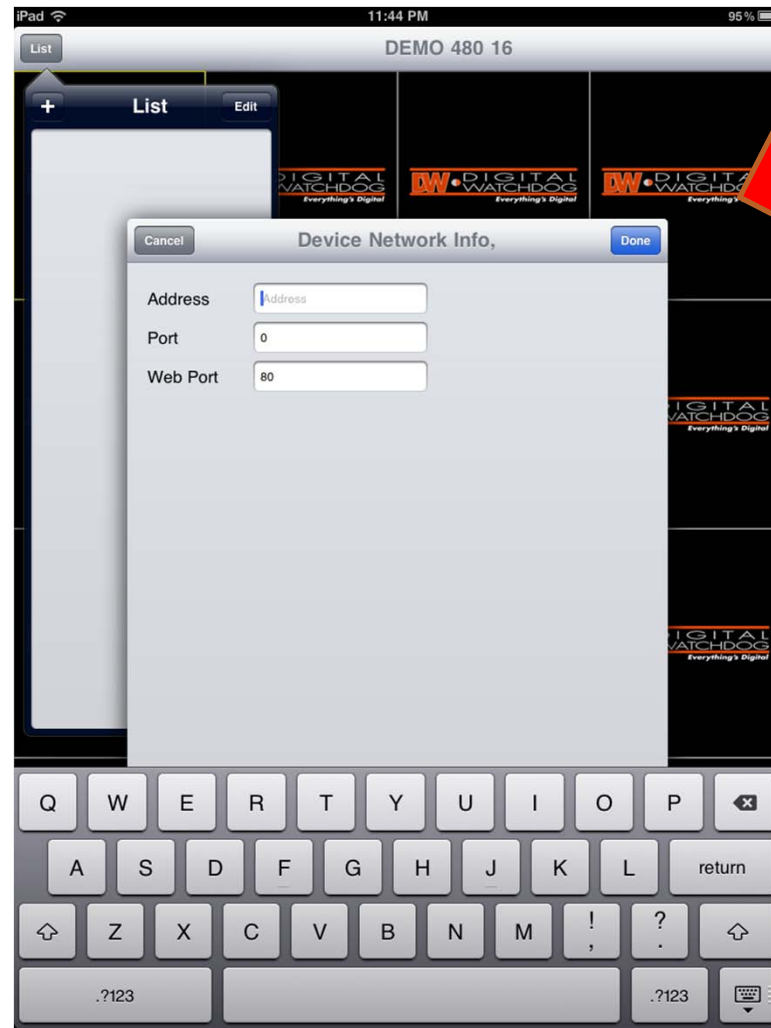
iPad
11:44 PM
95 %

List
DEMO 480 16

+
List
Edit

DIGITAL WATCHDOG
Everything's Digital

DW DIGITAL WATCHDOG
Everything's Digital

DW DIGITAL WATCHDOG
Everything's

Cancel
Device Network Info,
Done

Address
Address
Port
0
Web Port
80

DIGITAL WATCHDOG
Everything's Digital

DIGITAL WATCHDOG
Everything's Digital

Q W E R T Y U I O P
A S D F G H J K L return
Z X C V B N M ! , ? .
.?123 .?123